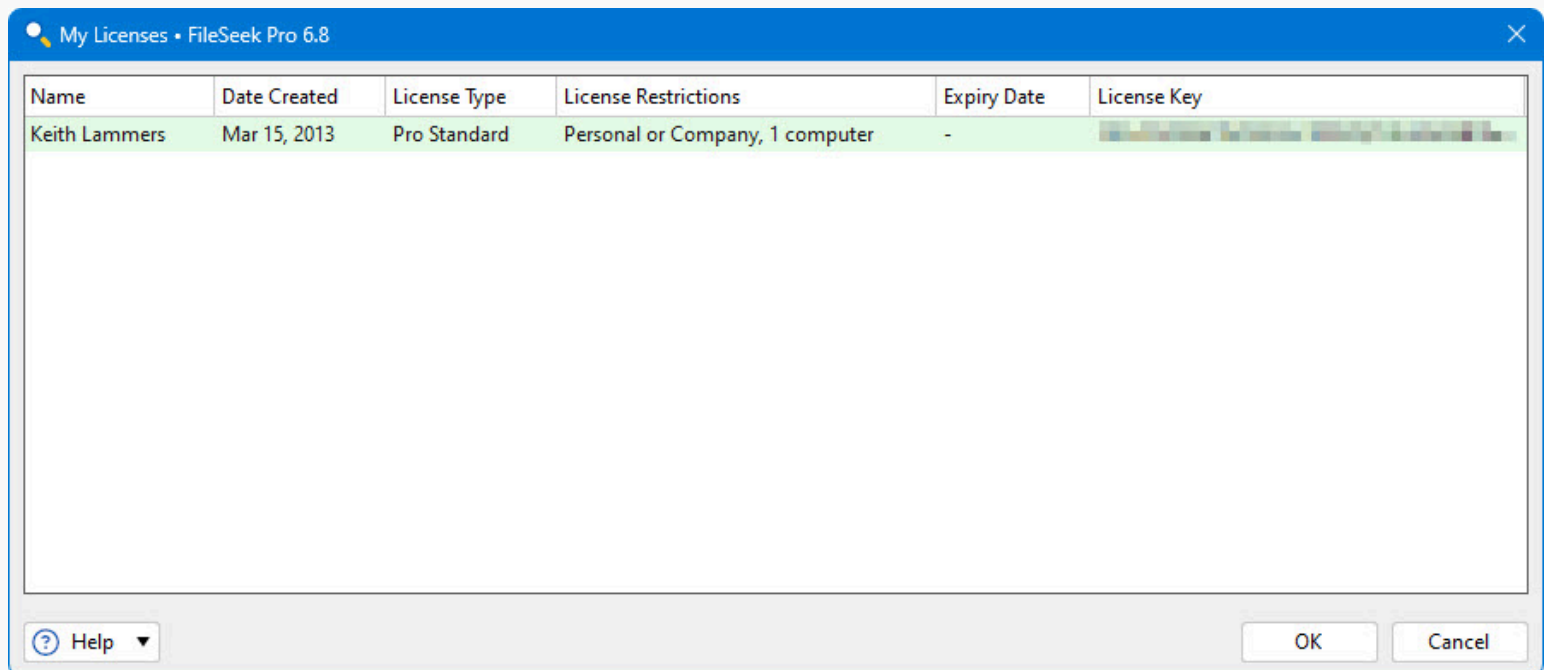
My Licenses • FileSeek Pro 6.8

| Name | Date Created | License Type | License Restrictions | Expiry Date | License Key |
|---|---|---|---|---|---|
| Keith Lammers | Mar 15, 2013 | Pro Standard | Personal or Company, 1 computer | - | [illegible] |

Help

OK

Cancel